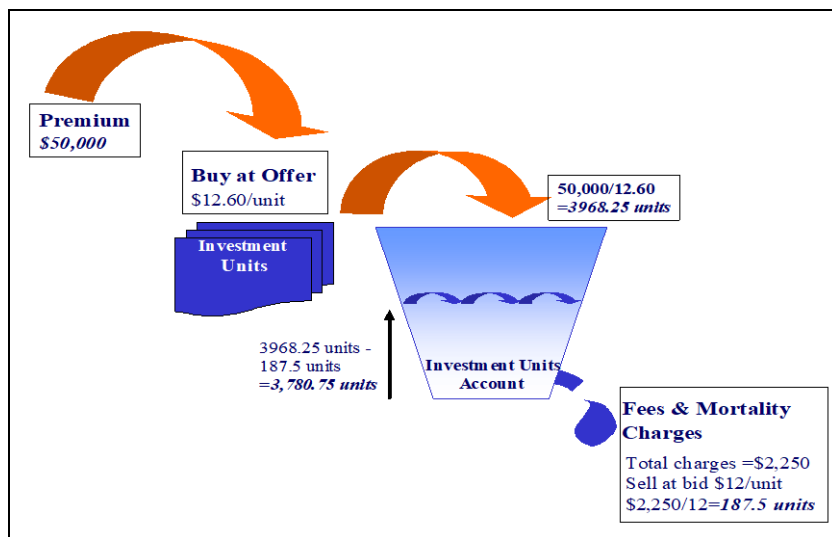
Premium
$50,000

Buy at Offer
$12.60/unit

Investment Units

50,000/12.60
=3968.25 units

3968.25 units - 187.5 units
=3,780.75 units

Investment Units Account

Fees & Mortality Charges

Total charges =$2,250
Sell at bid $12/unit
$2,250/12=187.5 units